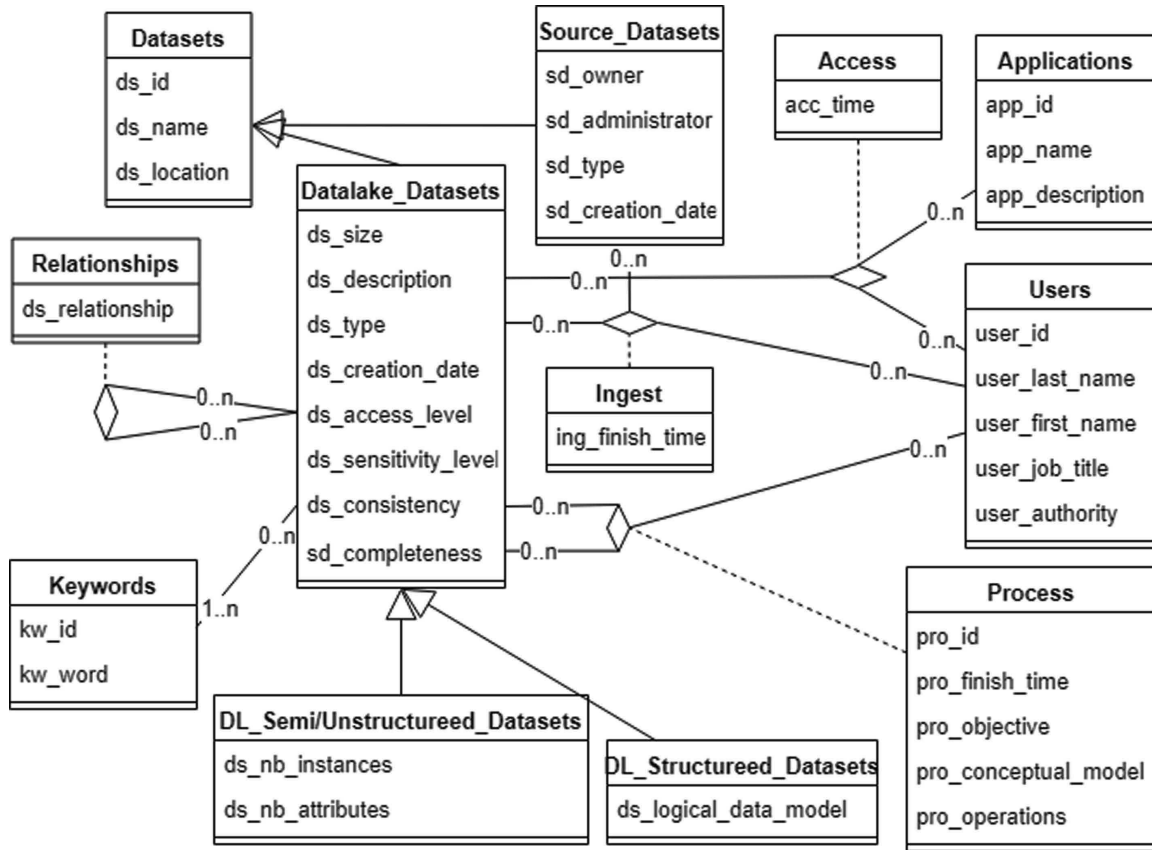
Datasets
ds_id
ds_name
ds_location

Source_Datasets
sd_owner
sd_administrator
sd_type
sd_creation_date

Access
acc_time

Applications
app_id
app_name
app_description

Datalake_Datasets
ds_size
ds_description
ds_type
ds_creation_date
ds_access_level
ds_sensitivity_level
ds_consistency
sd_completeness

Relationships
ds_relationship

Users
user_id
user_last_name
user_first_name
user_job_title
user_authority

Ingest
ing_finish_time

Keywords
kw_id
kw_word

Process
pro_id
pro_finish_time
pro_objective
pro_conceptual_model
pro_operations

DL_Semi/Unstructureed_Datasets
ds_nb_instances
ds_nb_attributes

DL_Structureed_Datasets
ds_logical_data_model

0..n
0..n
0..n
0..n
0..n
0..n
0..n
0..n
0..n
0..n
0..n
0..n
0..n
1..n